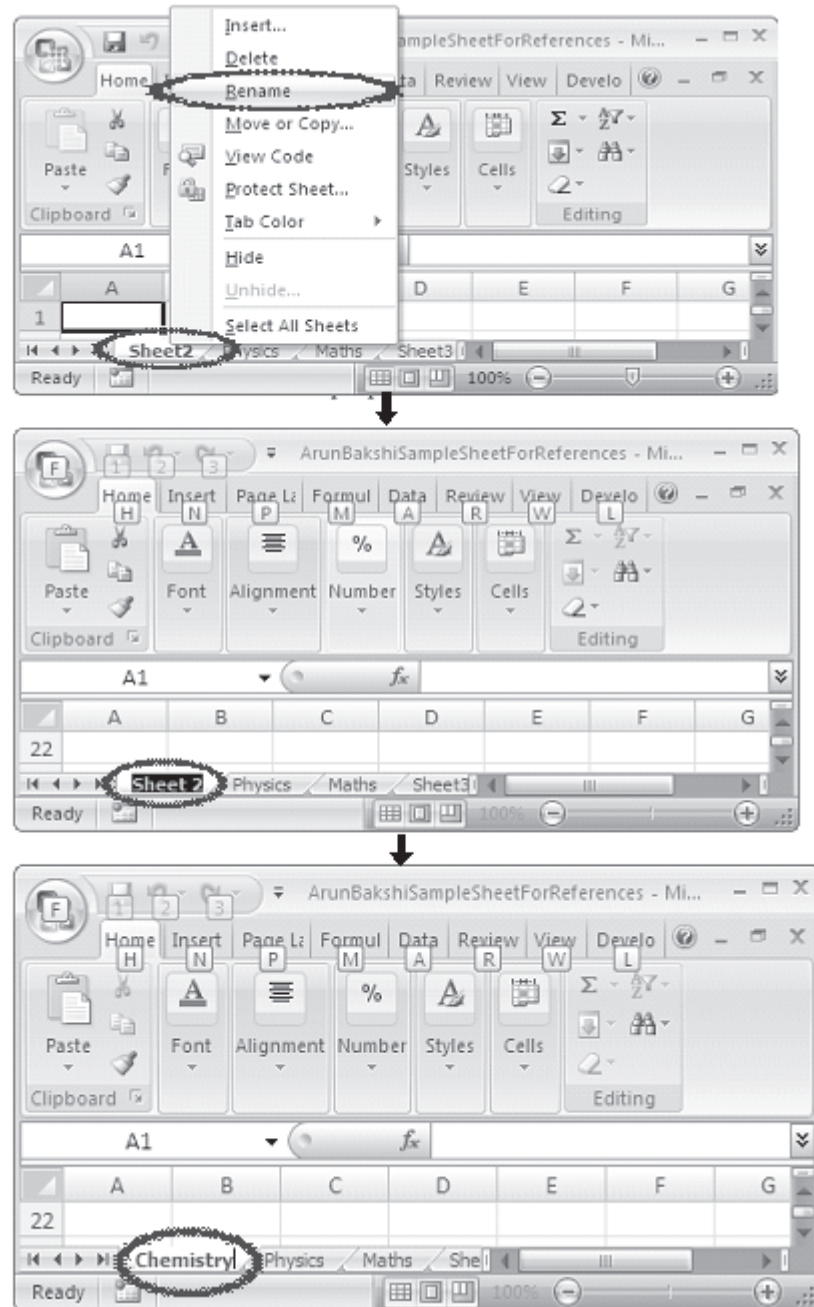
Insert...
Delete
Rename
Move or Copy...
View Code
Protect Sheet...
Tab Color
Hide
Unhide...
Select All Sheets

ampleSheetForReferences - Mi...
Home
ta Review View Develo
Paste
Clipboard
Styles
Cells
Editing
A1
A D E F G
1
Sheet2 Physics Maths Sheet3
Ready 100%

ArunBakshiSampleSheetForReferences - Mi...
F 1 2 3
Home Insert Page La Formul Data Review View Develo
H N P M A R W L
Paste Font Alignment Number Styles Cells
Clipboard Editing
A1 $f_x$
A B C D E F G
22
Sheet 2 Physics Maths Sheet3
Ready 100%

ArunBakshiSampleSheetForReferences - Mi...
F 1 2 3
Home Insert Page La Formul Data Review View Develo
H N P M A R W L
Paste Font Alignment Number Styles Cells
Clipboard Editing
A1 $f_x$
A B C D E F G
22
Chemistry Physics Maths She
Ready 100%